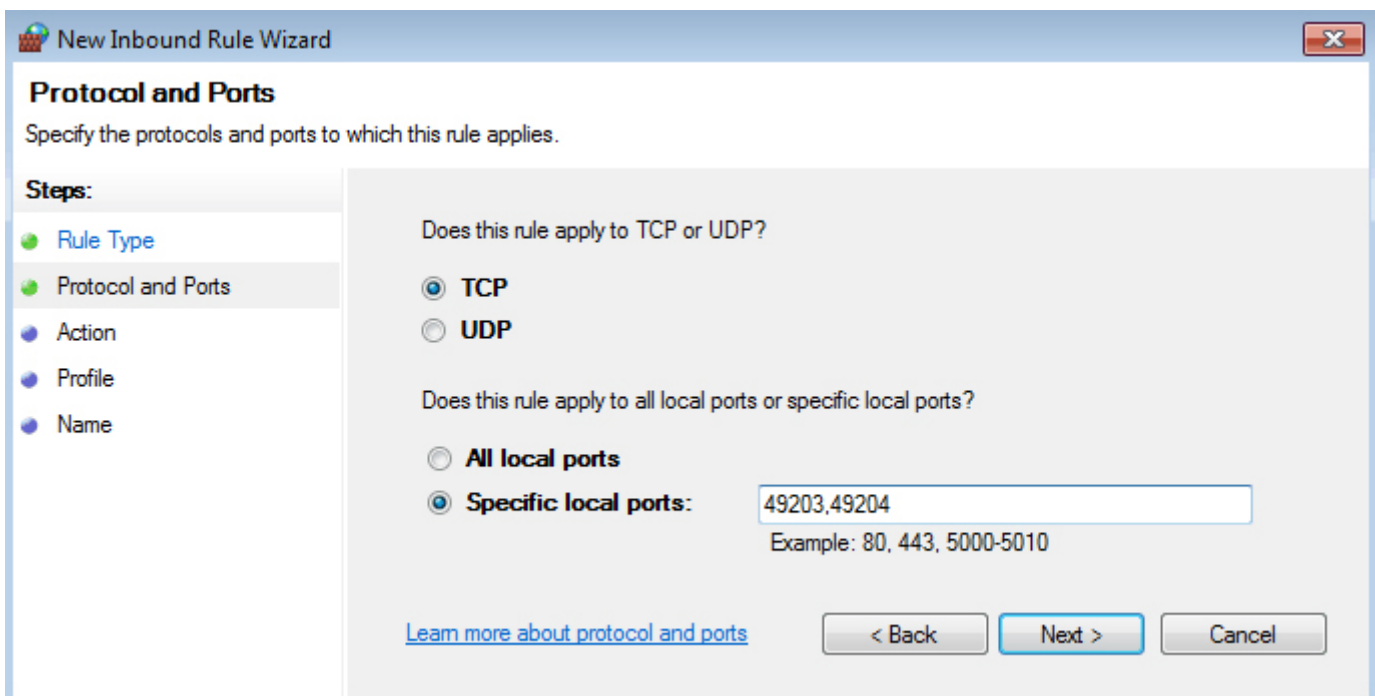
New Inbound Rule Wizard

Protocol and Ports

Specify the protocols and ports to which this rule applies.

Steps:

Rule Type

Protocol and Ports

Action

Profile

Name

Does this rule apply to TCP or UDP?

TCP

UDP

Does this rule apply to all local ports or specific local ports?

All local ports

Specific local ports: 49203,49204

Example: 80, 443, 5000-5010

Learn more about protocol and ports

< Back

Next >

Cancel